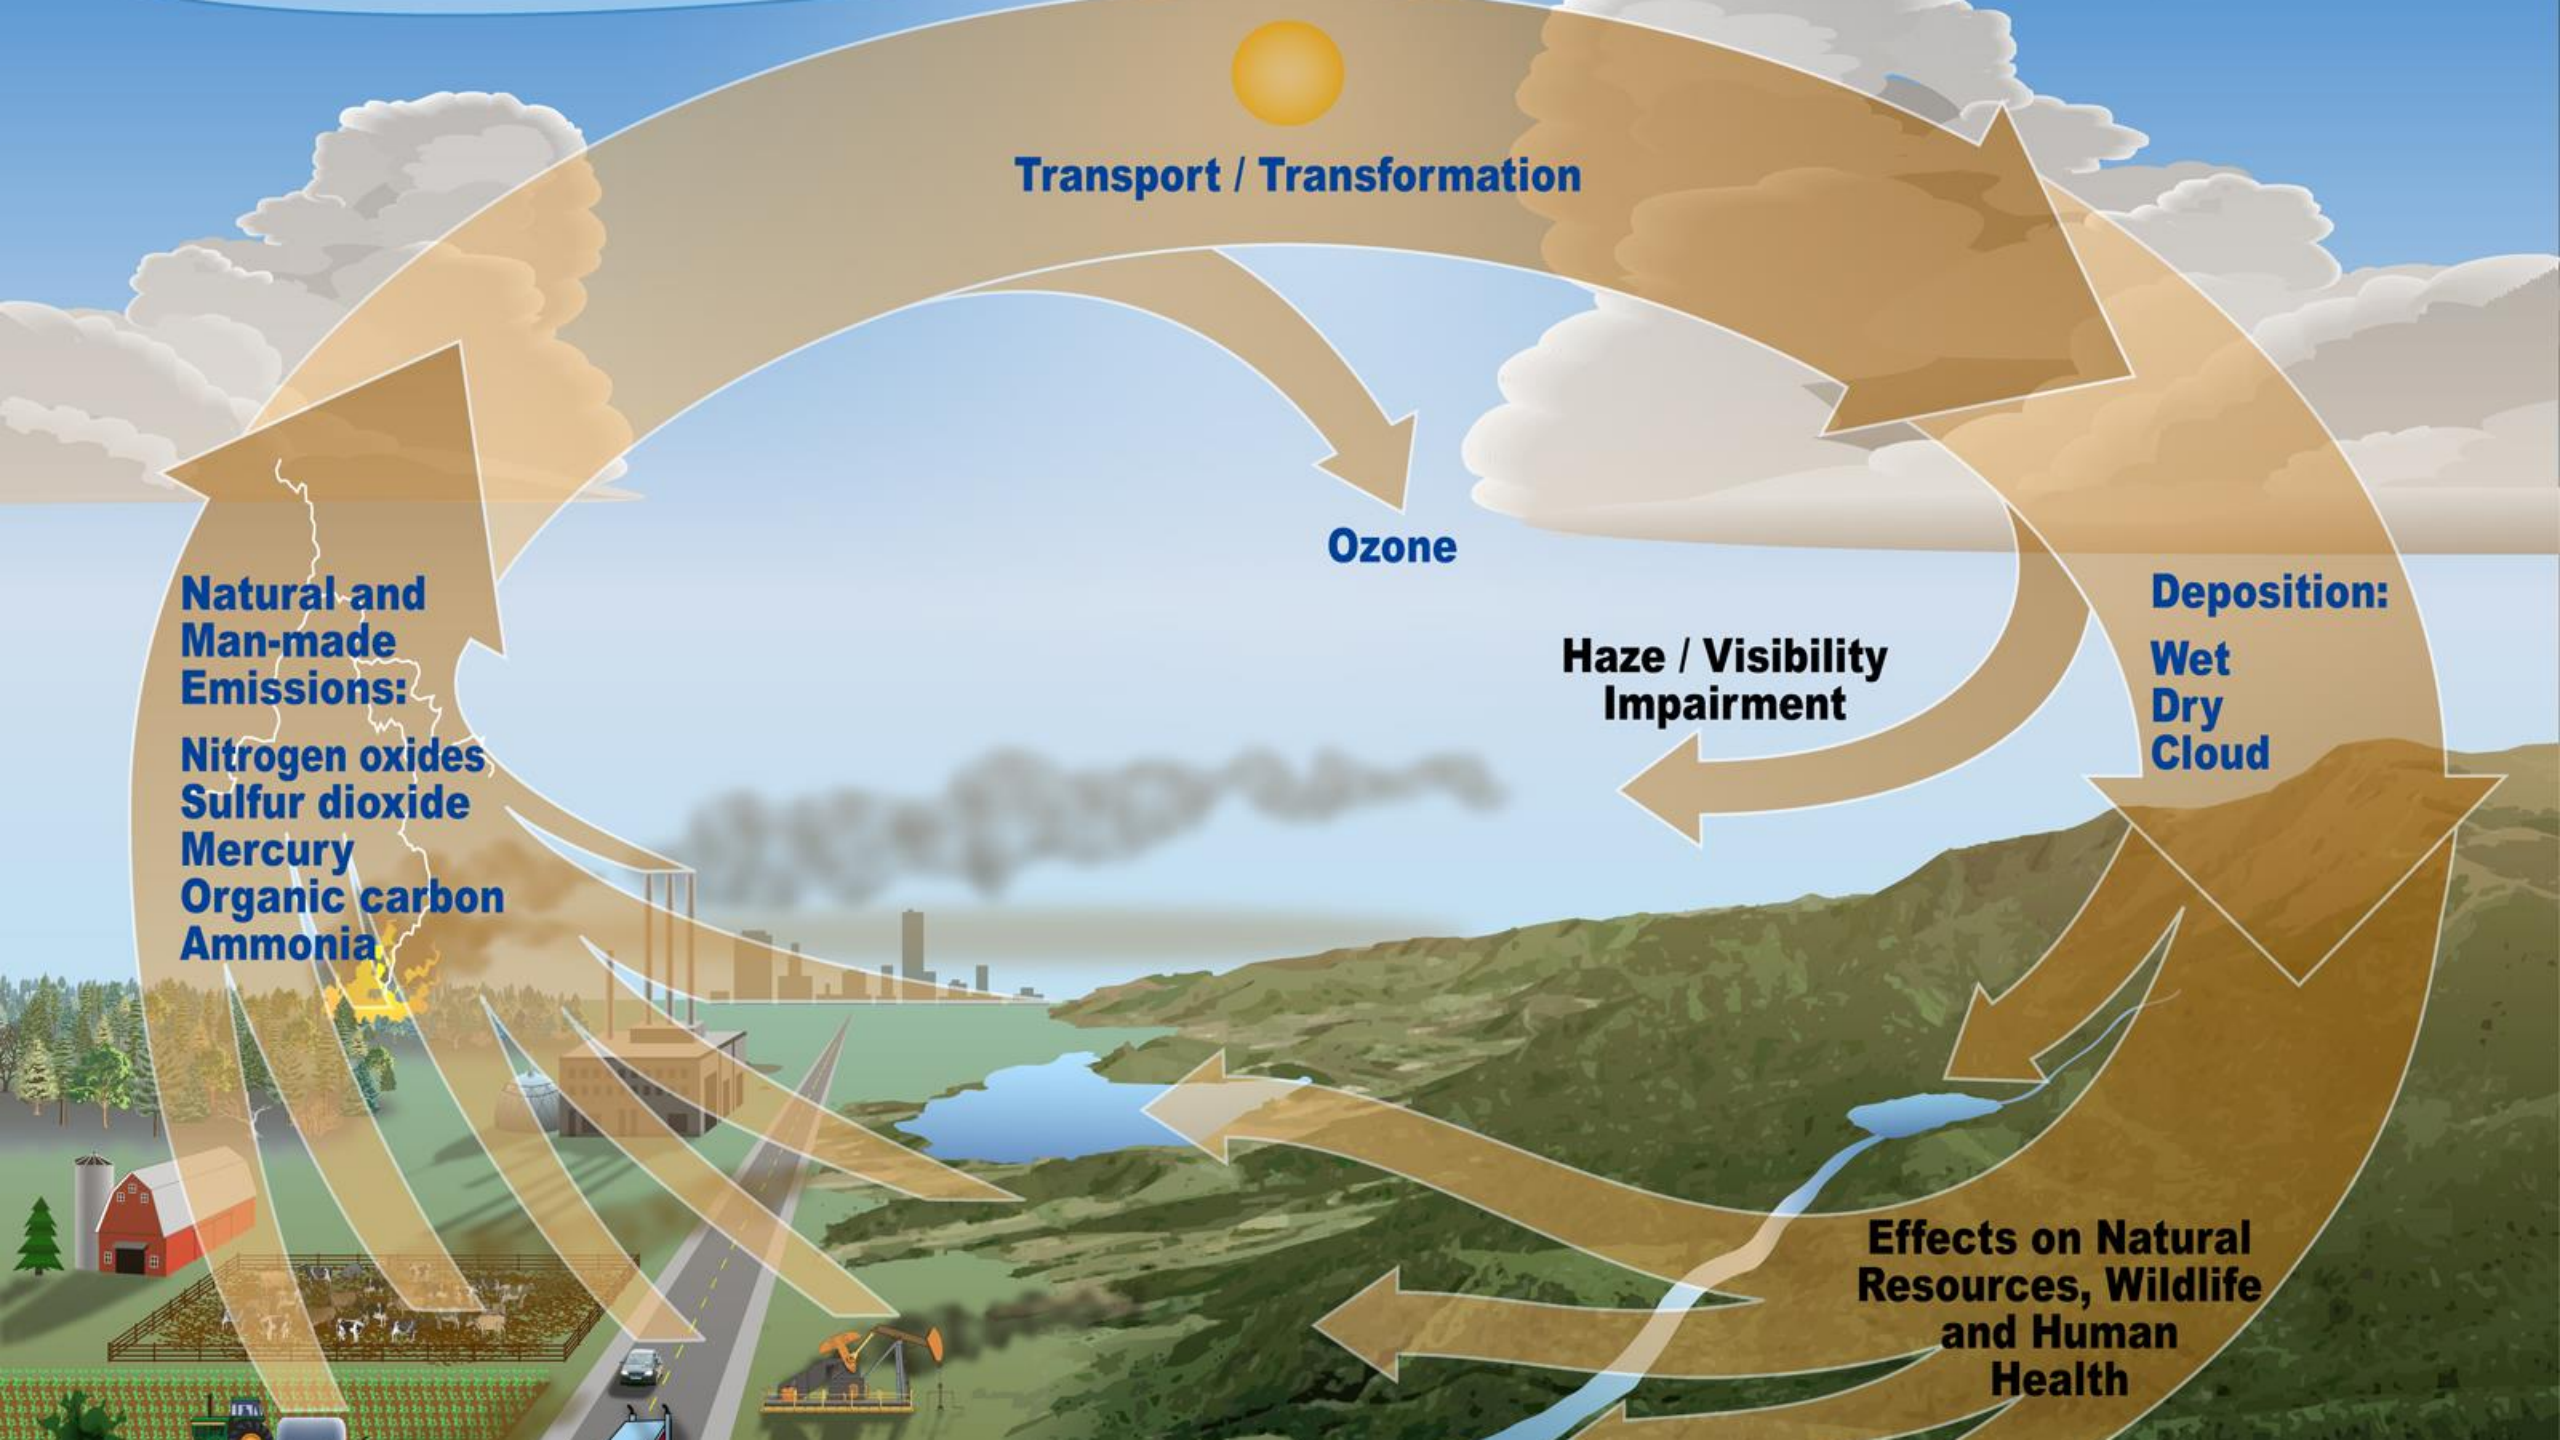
Transport / Transformation

Ozone

Natural and Man-made Emissions:

Nitrogen oxides
Sulfur dioxide
Mercury
Organic carbon
Ammonia

Haze / Visibility Impairment

Deposition:

Wet
Dry
Cloud

Effects on Natural Resources, Wildlife and Human Health